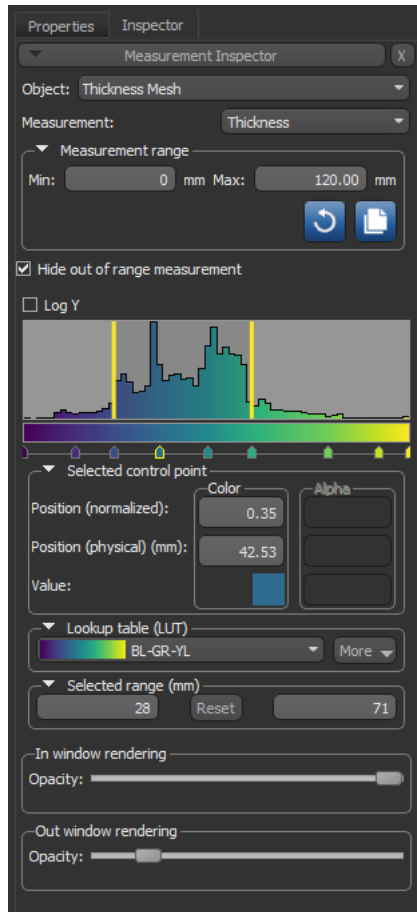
Properties Inspector

Measurement Inspector X

Object: Thickness Mesh

Measurement: Thickness

Measurement range

Min: 0 mm Max: 120.00 mm

Hide out of range measurement

Log Y

Selected control point

Color

Alpha

Position (normalized): 0.35

Position (physical) (mm): 42.53

Value:

Lookup table (LUT)

BL-GR-YL More

Selected range (mm)

28 Reset 71

In window rendering

Opacity:

Out window rendering

Opacity: